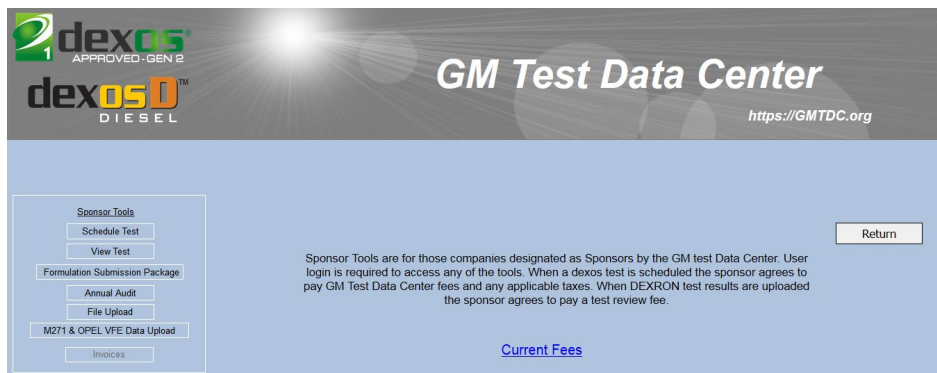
1 dexos
APPROVED-GEN 2

dexosD™
DIESEL

GM Test Data Center

https://GMTDC.org

Sponsor Tools
Schedule Test
View Test
Formulation Submission Package
Annual Audit
File Upload
M271 & OPEL VFE Data Upload
Invoices

Return

Sponsor Tools are for those companies designated as Sponsors by the GM test Data Center. User login is required to access any of the tools. When a dexos test is scheduled the sponsor agrees to pay GM Test Data Center fees and any applicable taxes. When DEXRON test results are uploaded the sponsor agrees to pay a test review fee.

Current Fees